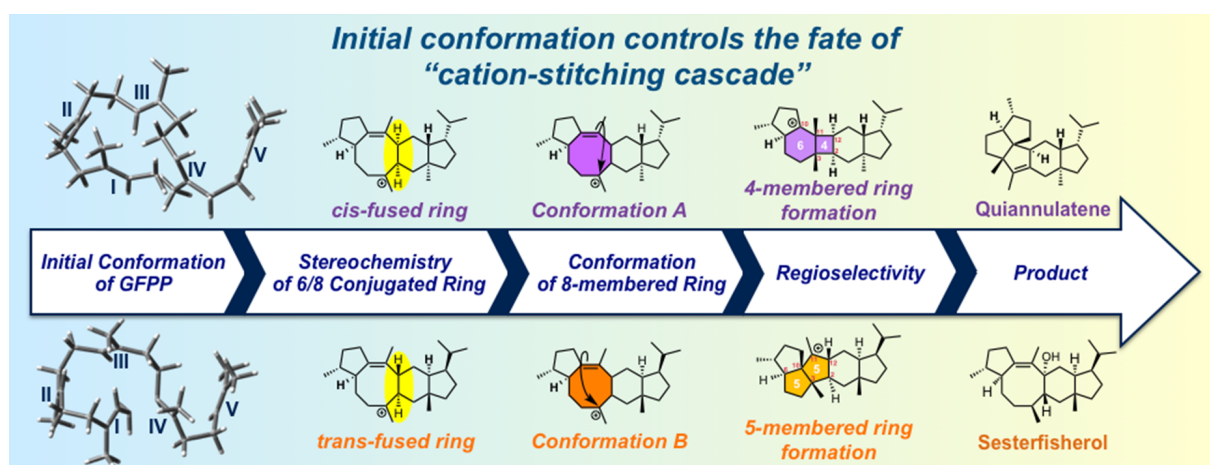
Initial conformation controls the fate of "cation-stitching cascade"

II
III
I
IV
V

H
H
H
H
H
H
cis-fused ring

H
H
H
Conformation A

H
H
6
4
H
H
4-membered ring formation

H
H
H
Quiannulatene

Initial Conformation of GFPP

Stereochemistry of 6/8 Conjugated Ring

Conformation of 8-membered Ring

Regioselectivity

Product

III
II
I
IV
V

H
H
H
H
H
H
trans-fused ring

H
H
H
Conformation B

H
H
5
5
H
H
5-membered ring formation

OH
H
H
H
H
Sesterfisherol